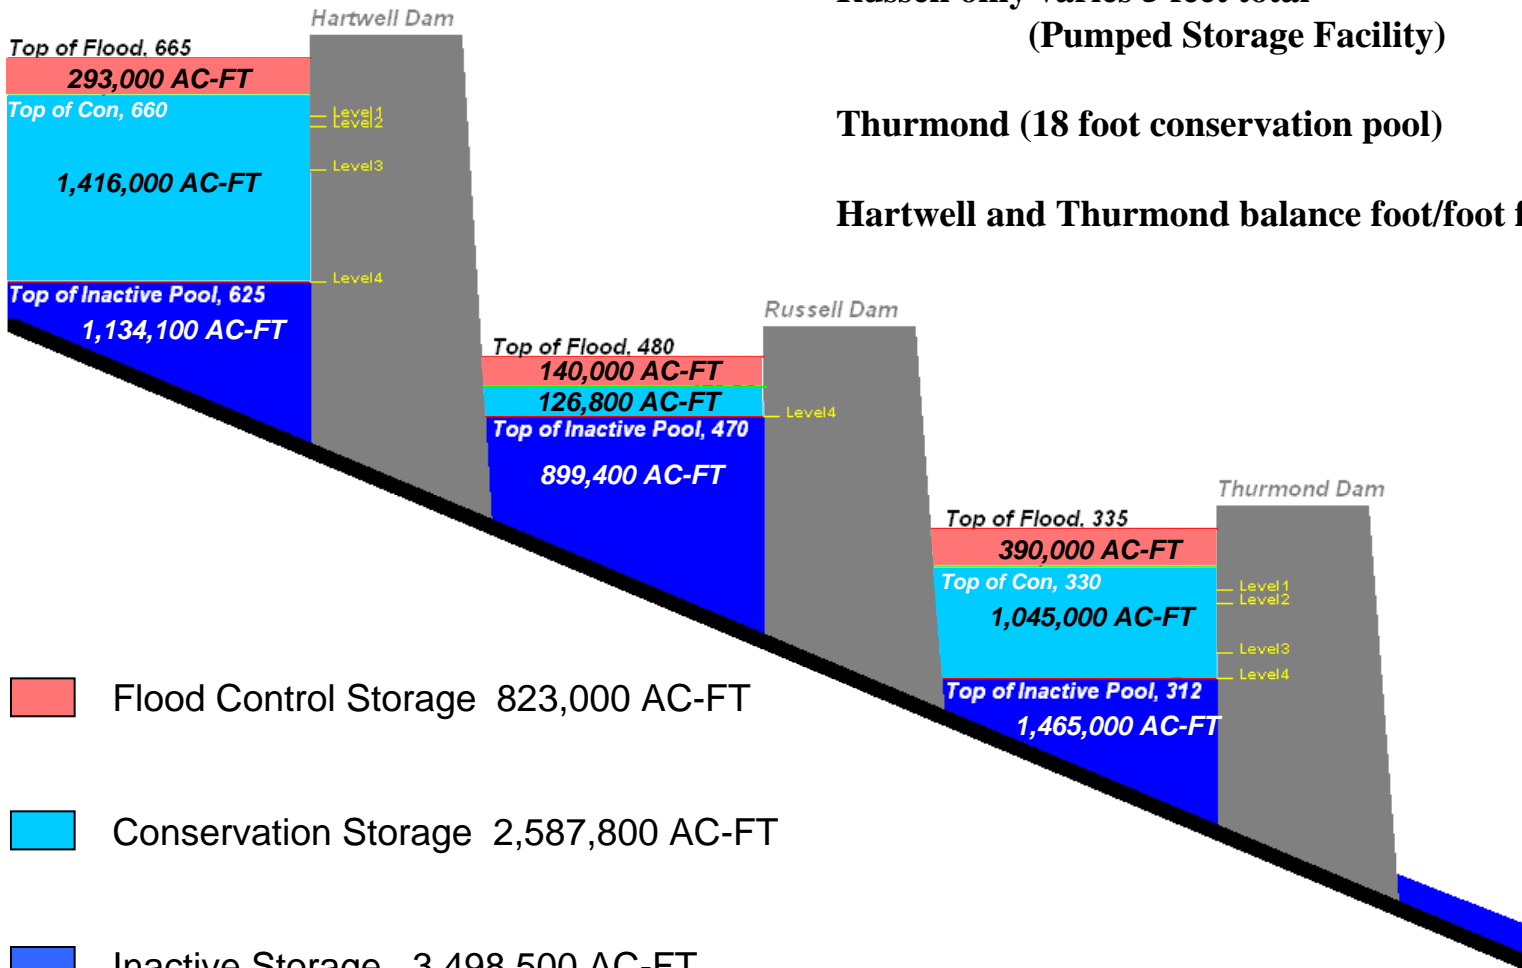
Hartwell Dam

Top of Flood, 665

293,000 AC-FT

Top of Con, 660

Level1
Level2
Level3

1,416,000 AC-FT

Level4

Top of Inactive Pool, 625

1,134,100 AC-FT

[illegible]
(Pumped Storage Facility)

Thurmond (18 foot conservation pool)

Hartwell and Thurmond balance foot/foot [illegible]

Russell Dam

Top of Flood, 480

140,000 AC-FT

126,800 AC-FT

Level4

Top of Inactive Pool, 470

899,400 AC-FT

Thurmond Dam

Top of Flood, 335

390,000 AC-FT

Top of Con, 330

Level1
Level2

1,045,000 AC-FT

Level3
Level4

Top of Inactive Pool, 312

1,465,000 AC-FT

Flood Control Storage 823,000 AC-FT

Conservation Storage 2,587,800 AC-FT

Inactive Storage 3,498,500 AC-FT